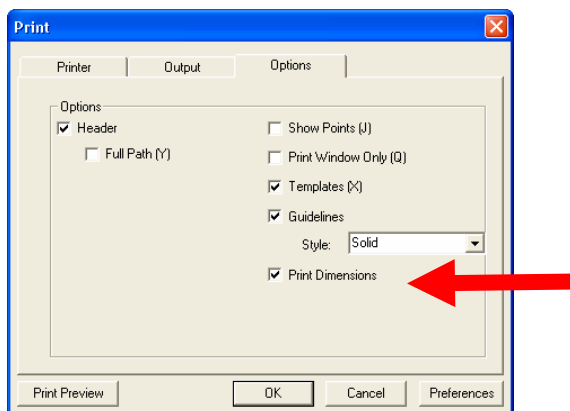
Print

Printer | Output | Options

Options

Header

Full Path (Y)

Show Points (J)

Print Window Only (Q)

Templates (X)

Guidelines

Style: Solid

Print Dimensions

Print Preview | OK | Cancel | Preferences